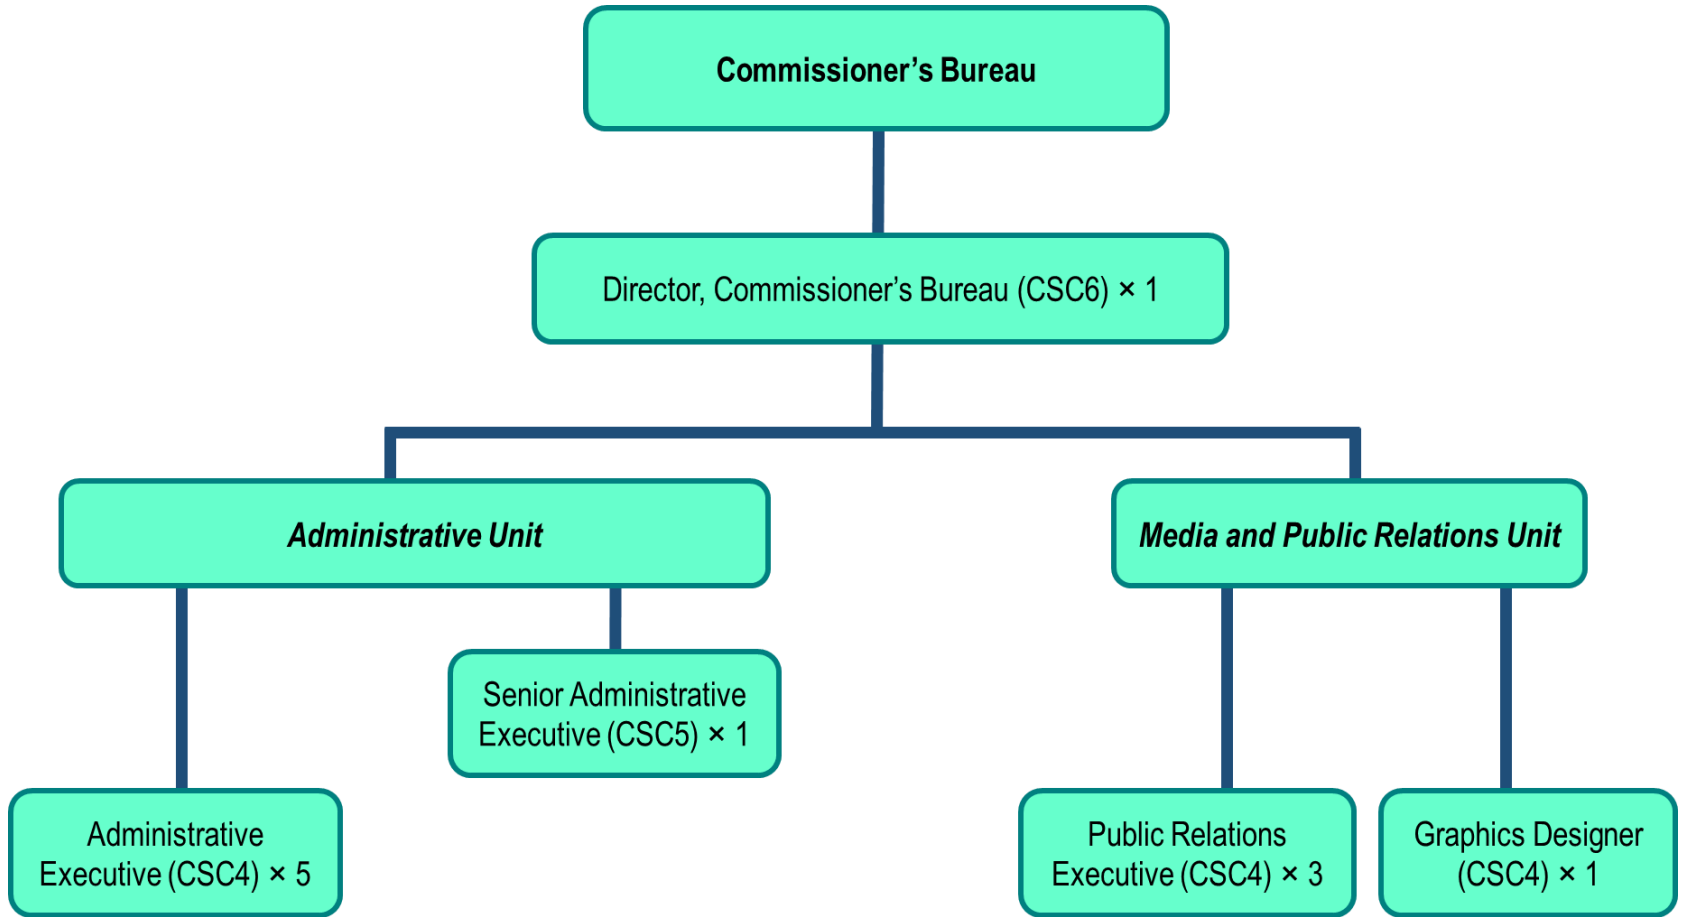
Commissioner’s Bureau

Director, Commissioner’s Bureau (CSC6) × 1

Administrative Unit

Media and Public Relations Unit

Senior Administrative Executive (CSC5) × 1

Administrative Executive (CSC4) × 5

Public Relations Executive (CSC4) × 3

Graphics Designer (CSC4) × 1